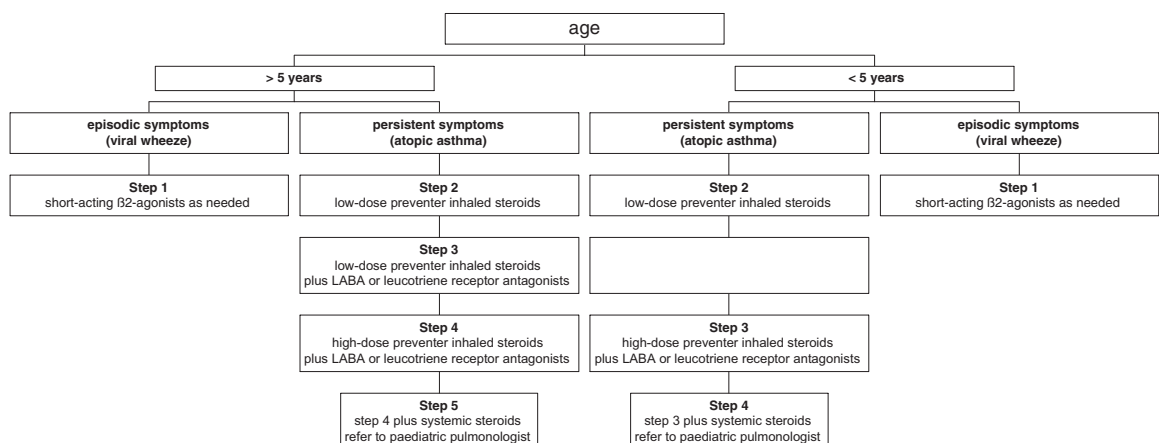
age

> 5 years

episodic symptoms
(viral wheeze)

Step 1
short-acting ß2-agonists as needed

persistent symptoms
(atopic asthma)

Step 2
low-dose preventer inhaled steroids

Step 3
low-dose preventer inhaled steroids
plus LABA or leucotriene receptor antagonists

Step 4
high-dose preventer inhaled steroids
plus LABA or leucotriene receptor antagonists

Step 5
step 4 plus systemic steroids
refer to paediatric pulmonologist

< 5 years

persistent symptoms
(atopic asthma)

Step 2
low-dose preventer inhaled steroids

Step 3
high-dose preventer inhaled steroids
plus LABA or leucotriene receptor antagonists

Step 4
step 3 plus systemic steroids
refer to paediatric pulmonologist

episodic symptoms
(viral wheeze)

Step 1
short-acting ß2-agonists as needed